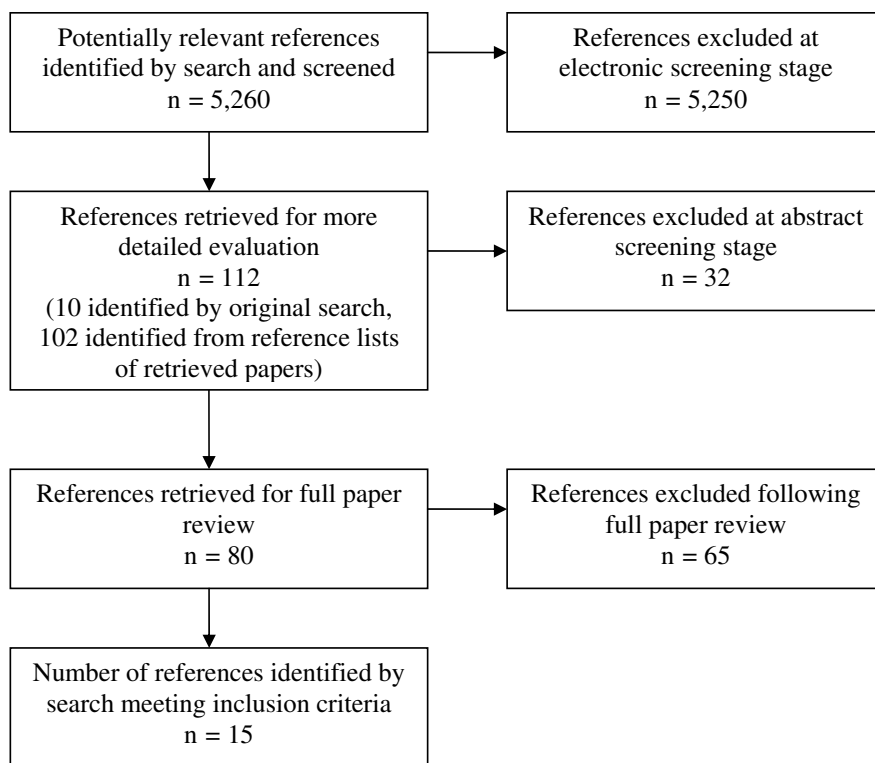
Potentially relevant references identified by search and screened
n = 5,260

References excluded at electronic screening stage
n = 5,250

References retrieved for more detailed evaluation
n = 112
(10 identified by original search, 102 identified from reference lists of retrieved papers)

References excluded at abstract screening stage
n = 32

References retrieved for full paper review
n = 80

References excluded following full paper review
n = 65

Number of references identified by search meeting inclusion criteria
n = 15